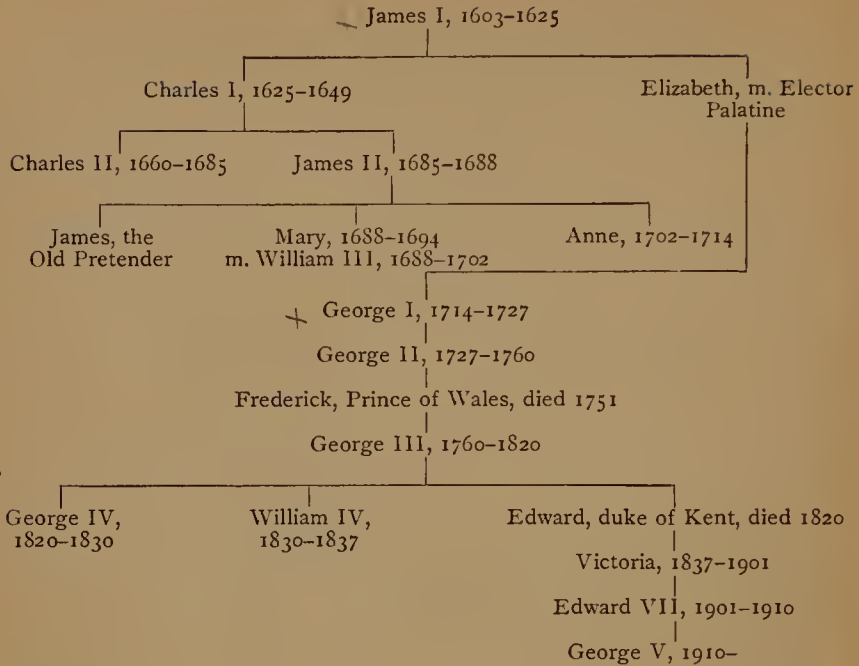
James I, 1603–1625

Charles I, 1625–1649

Elizabeth, m. Elector Palatine

Charles II, 1660–1685

James II, 1685–1688

James, the Old Pretender

Mary, 1688–1694 m. William III, 1688–1702

Anne, 1702–1714

George I, 1714–1727

George II, 1727–1760

Frederick, Prince of Wales, died 1751

George III, 1760–1820

George IV, 1820–1830

William IV, 1830–1837

Edward, duke of Kent, died 1820

Victoria, 1837–1901

Edward VII, 1901–1910

George V, 1910–